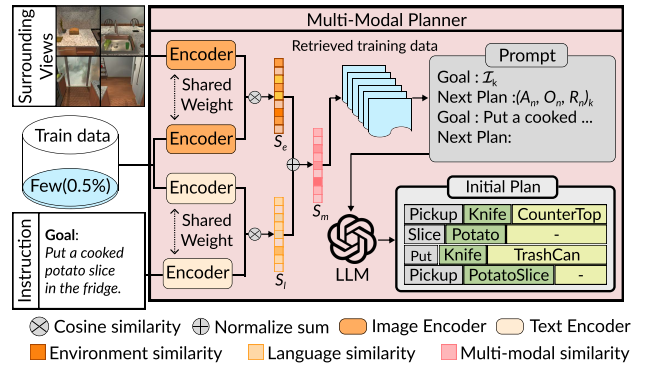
Surrounding Views

Multi-Modal Planner

Retrieved training data

Encoder

Shared Weight

Encoder

$S_e$

Train data

Few(0.5%)

Encoder

Shared Weight

Encoder

$S_m$

$S_l$

Instruction

Goal: Put a cooked potato slice in the fridge.

Prompt

Goal : $\mathcal{I}_k$
Next Plan :$(A_n, O_n, R_n)_k$
Goal : Put a cooked ...
Next Plan:

LLM

Initial Plan

| Pickup | Knife | CounterTop |
|---|---|---|
| Slice | Potato | - |
| Put | Knife | TrashCan |
| Pickup | PotatoSlice | - |

Cosine similarity
Normalize sum
Image Encoder
Text Encoder
Environment similarity
Language similarity
Multi-modal similarity